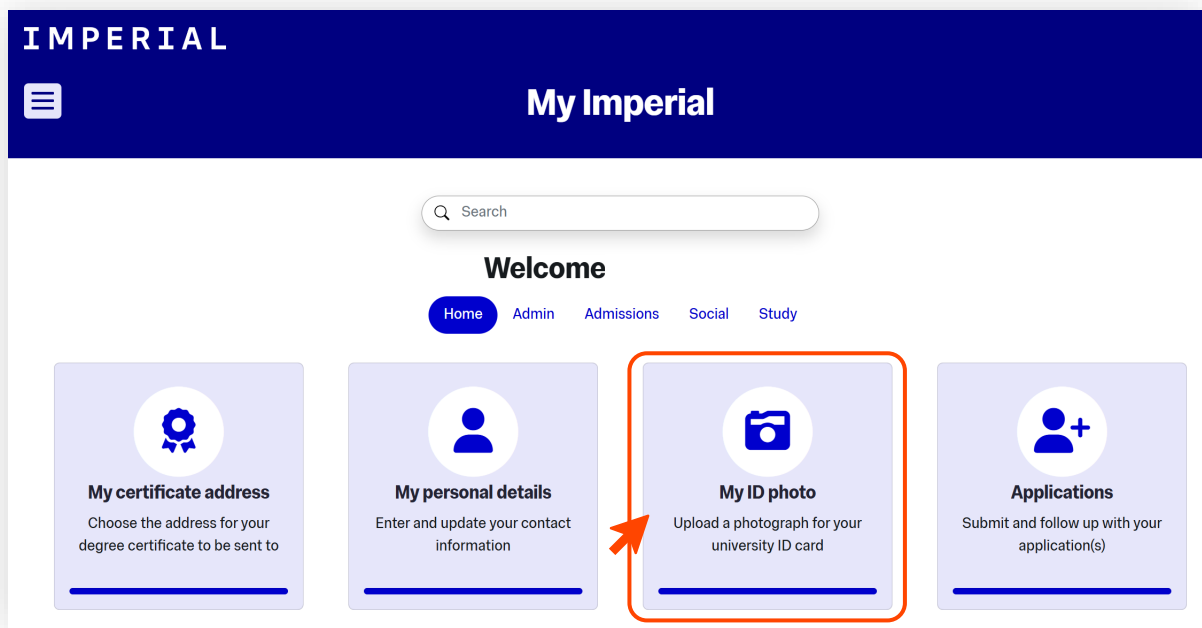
IMPERIAL

My Imperial

Search

Welcome

Home Admin Admissions Social Study

My certificate address
Choose the address for your degree certificate to be sent to

My personal details
Enter and update your contact information

My ID photo
Upload a photograph for your university ID card

Applications
Submit and follow up with your application(s)